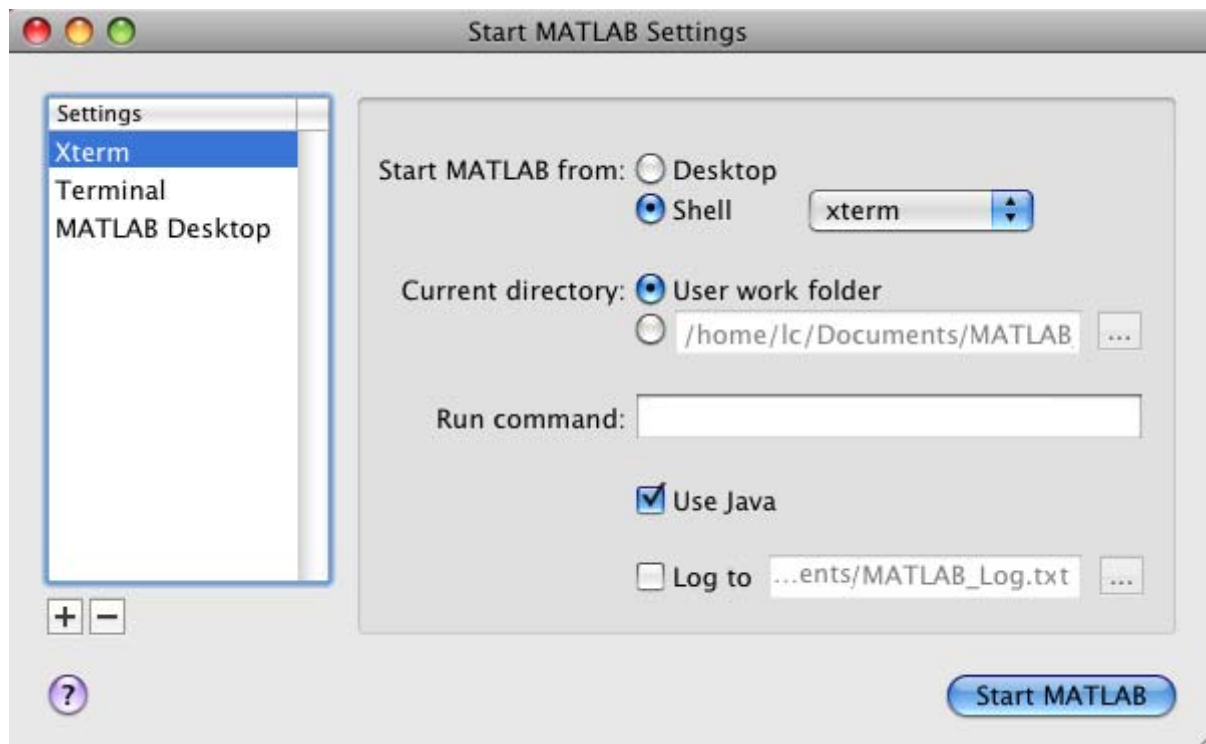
Start MATLAB Settings

Settings
Xterm
Terminal
MATLAB Desktop

+ −

Start MATLAB from: Desktop
Shell xterm

Current directory: User work folder
/home/lc/Documents/MATLAB ...

Run command:

Use Java

Log to ...ents/MATLAB_Log.txt ...

?

Start MATLAB